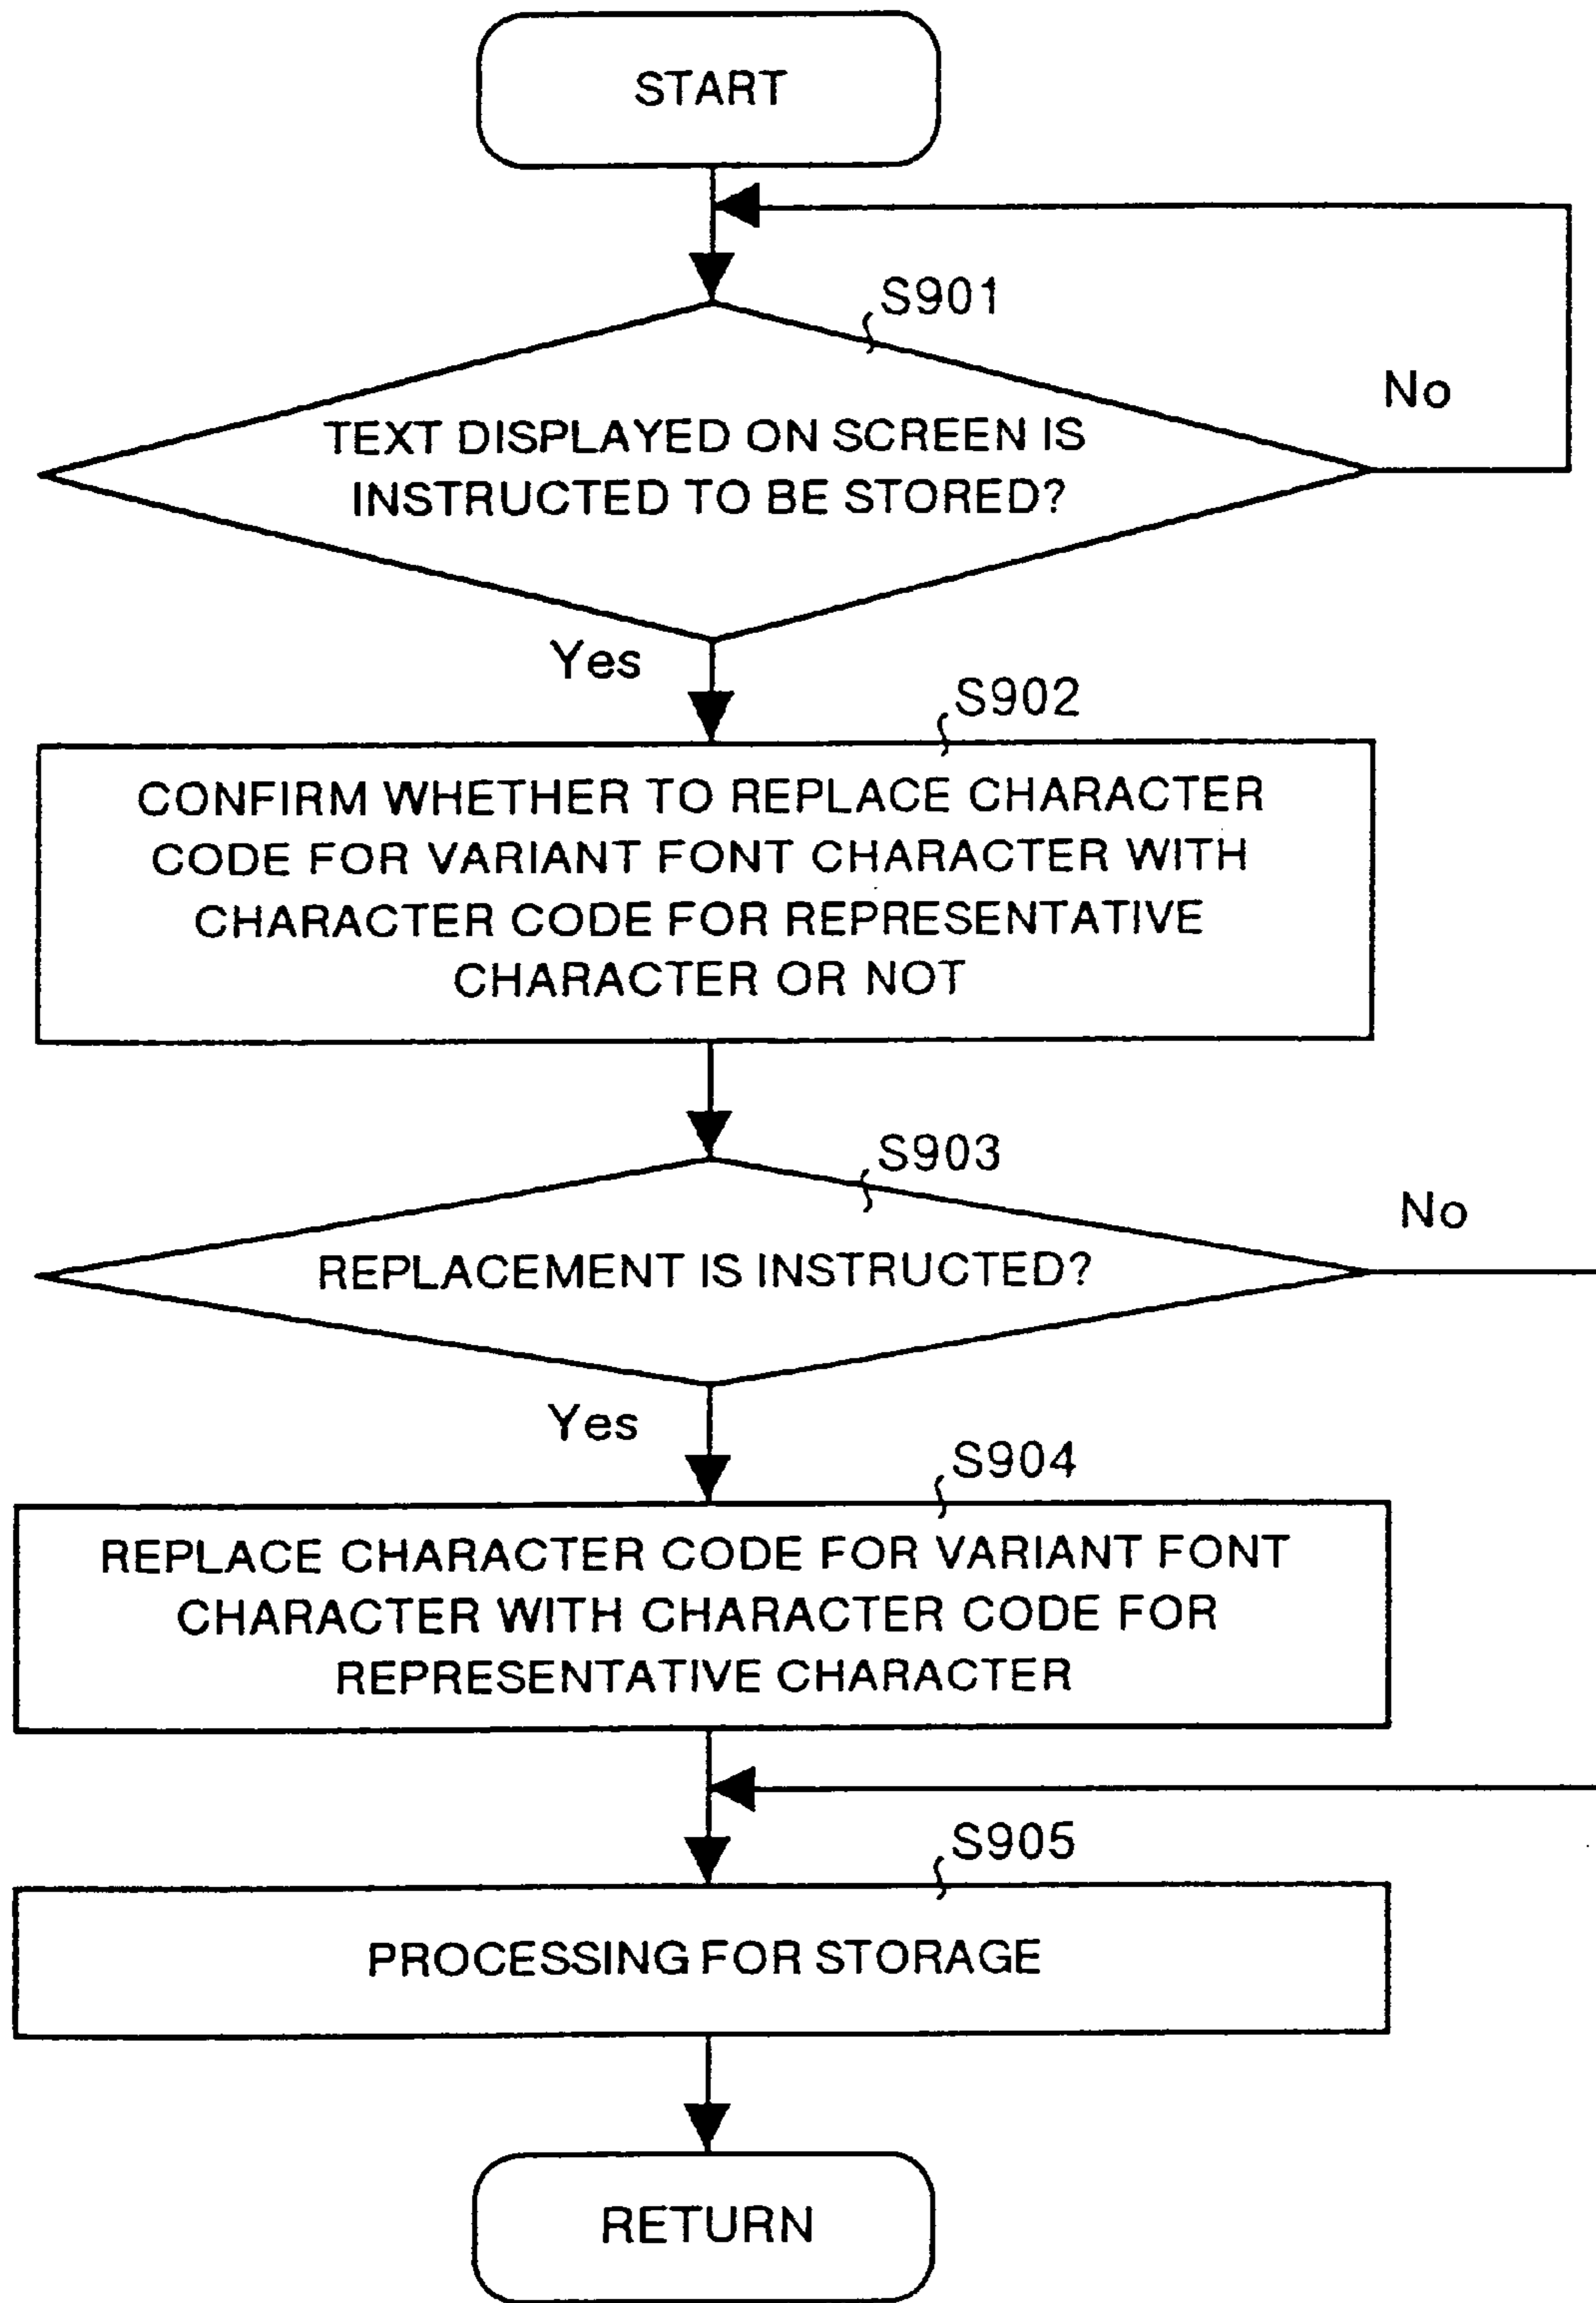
START

S901

TEXT DISPLAYED ON SCREEN IS INSTRUCTED TO BE STORED?

No

Yes

S902

CONFIRM WHETHER TO REPLACE CHARACTER CODE FOR VARIANT FONT CHARACTER WITH CHARACTER CODE FOR REPRESENTATIVE CHARACTER OR NOT

S903

REPLACEMENT IS INSTRUCTED?

No

Yes

S904

REPLACE CHARACTER CODE FOR VARIANT FONT CHARACTER WITH CHARACTER CODE FOR REPRESENTATIVE CHARACTER

S905

PROCESSING FOR STORAGE

RETURN